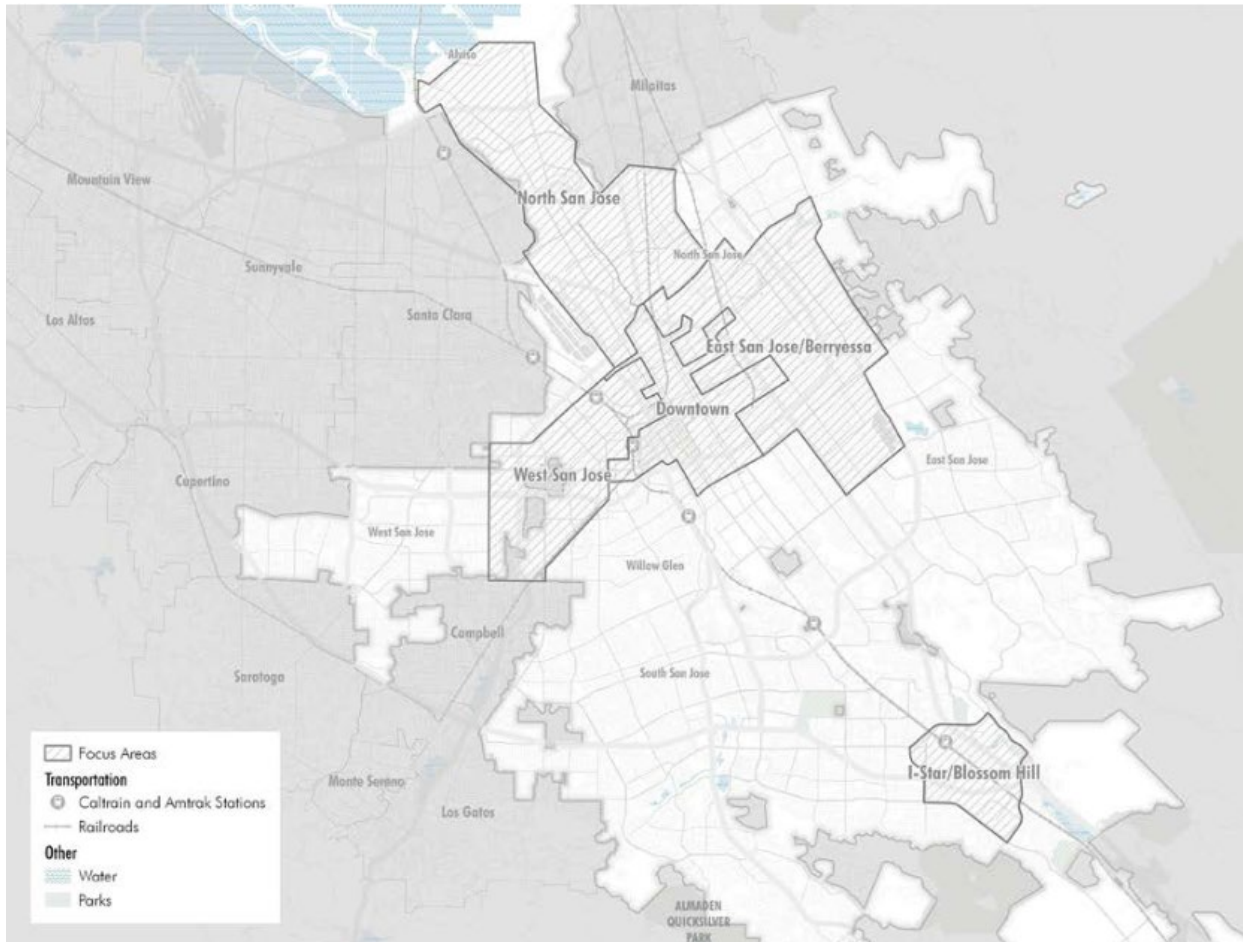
Alviso
Milpitas
Mountain View
North San Jose
North San Jose
Sunnyvale
Los Altos
Santa Clara
East San Jose/Berryessa
Downtown
West San Jose
East San Jose
Cupertino
West San Jose
Willow Glen
Campbell
Saratoga
South San Jose
Monte Sereno
Los Gatos
I-Star/Blossom Hill
ALMADEN QUICKSILVER PARK

Focus Areas
Transportation
Caltrain and Amtrak Stations
Railroads
Other
Water
Parks